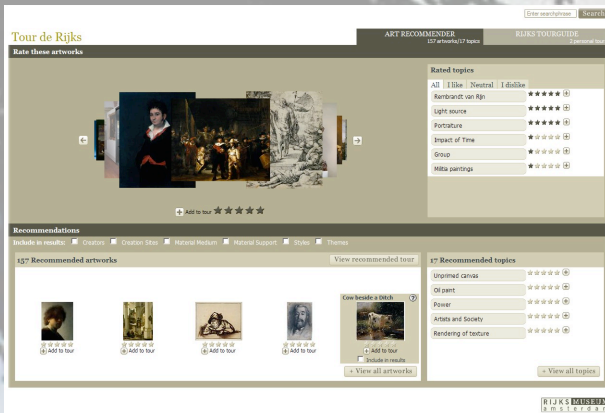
Enter search phrase Search

Tour de Rijks

ART RECOMMENDER
157 artworks/17 topics

RIJKS TOURGUIDE
2 personal tours

Rate these artworks

Add to tour

Rated topics

All | I like | Neutral | I dislike

Rembrandt van Rijn

Light source

Portraiture

Impact of Time

Group

Milita paintings

Recommendations

Include in results: Creators Creation Sites Material Medium Material Support Styles Themes

157 Recommended artworks

View recommended tour

Add to tour

Add to tour

Add to tour

Add to tour

Cow beside a Ditch

Add to tour

Include in results

+ View all artworks

17 Recommended topics

Unprimed canvas

Oil paint

Power

Artists and Society

Rendering of texture

+ View all topics

RIJKS MUSEUM
amsterdam